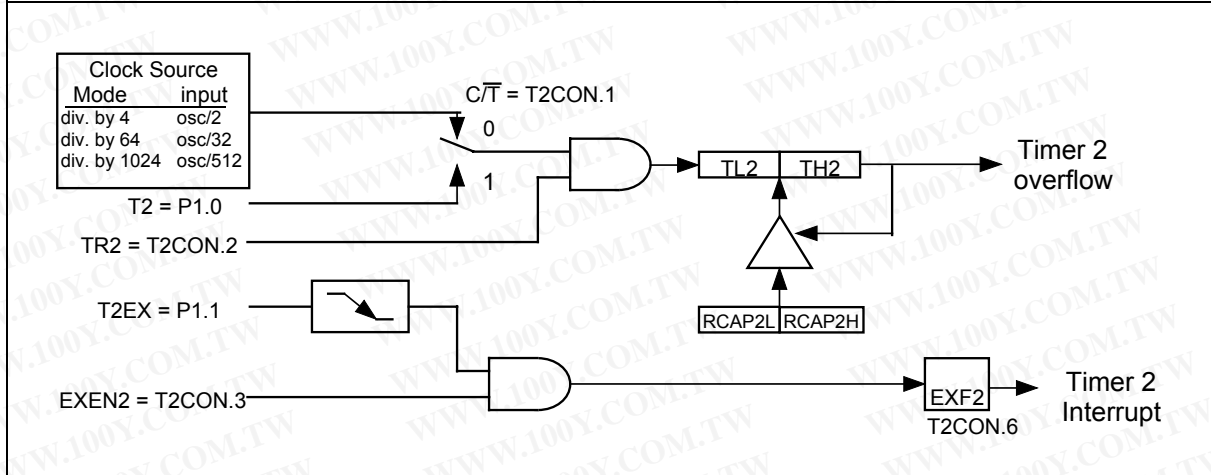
| Clock Source | |
|---|---|
| Mode | input |
| div. by 4 | osc/2 |
| div. by 64 | osc/32 |
| div. by 1024 | osc/512 |

$C/\overline{T}$ = T2CON.1

0

1

T2 = P1.0

TR2 = T2CON.2

TL2 TH2

Timer 2 overflow

RCAP2L RCAP2H

T2EX = P1.1

EXEN2 = T2CON.3

EXF2

T2CON.6

Timer 2 Interrupt

WWW.100Y.COM.TW